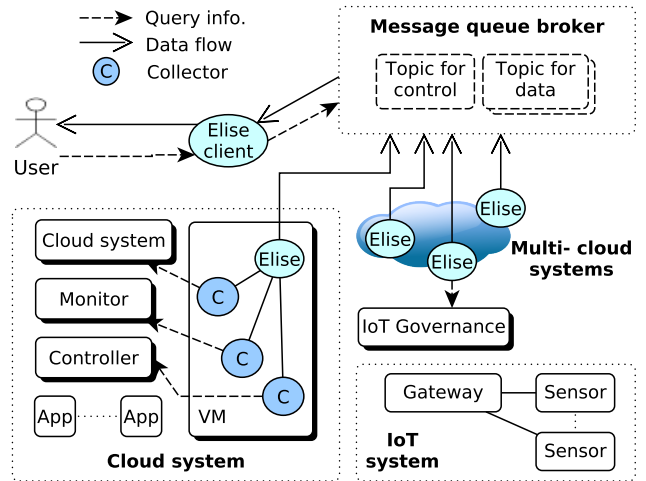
Query info.
Data flow
C Collector

Message queue broker
Topic for control
Topic for data

User
Elise client

Cloud system
Monitor
Controller
App
App
VM
Elise
C
C
C
Cloud system

Elise
Elise
Elise
Multi- cloud systems

IoT Governance

Gateway
Sensor
Sensor
IoT system